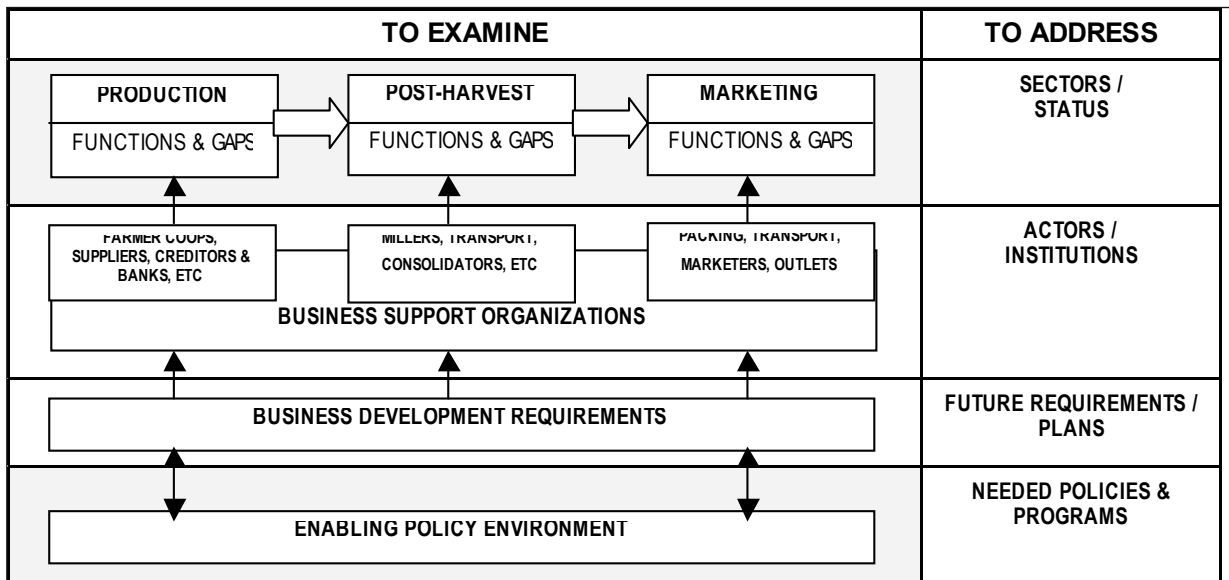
TO EXAMINE

TO ADDRESS

PRODUCTION
FUNCTIONS & GAPS

POST-HARVEST
FUNCTIONS & GAPS

MARKETING
FUNCTIONS & GAPS

SECTORS / STATUS

FARMER COOPS, SUPPLIERS, CREDITORS & BANKS, ETC

MILLERS, TRANSPORT, CONSOLIDATORS, ETC

PACKING, TRANSPORT, MARKETERS, OUTLETS

BUSINESS SUPPORT ORGANIZATIONS

ACTORS / INSTITUTIONS

BUSINESS DEVELOPMENT REQUIREMENTS

FUTURE REQUIREMENTS / PLANS

ENABLING POLICY ENVIRONMENT

NEEDED POLICIES & PROGRAMS